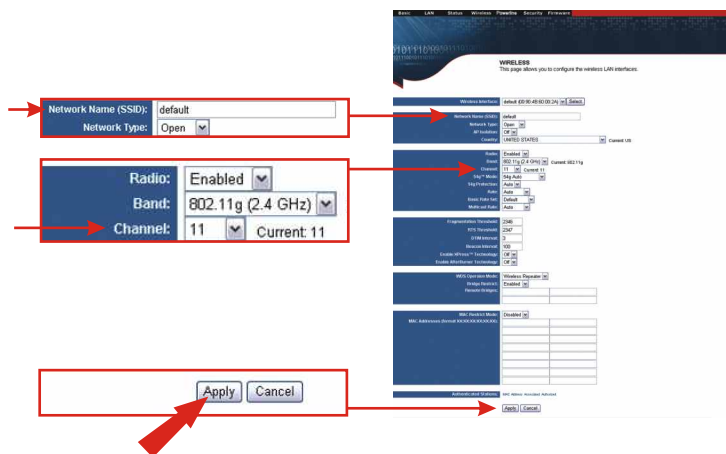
Network Name (SSID): default
Network Type: Open

Radio: Enabled
Band: 802.11g (2.4 GHz)
Channel: 11 Current: 11

Apply Cancel

Basic LAN Status Wireless Powerline Security Firmware

WIRELESS
This page allows you to configure the wireless LAN interfaces.

Wireless Interface: default (00:90:4B:00:00:2A) Select
Network Name (SSID): default
Network Type: Open
AP Isolation: Off
Country: UNITED STATES Current: US

Radio: Enabled
Band: 802.11g (2.4 GHz) Current: 802.11g
Channel: 11 Current: 11
54g™ Mode: 54g Auto
54g Protection: Auto
Rate: Auto
Basic Rate Set: Default
Multicast Rate: Auto

Fragmentation Threshold: 2346
RTS Threshold: 2347
DTIM Interval: 3
Beacon Interval: 100
Enable XPress™ Technology: Off
Enable Afterburner Technology: Off

WDS Operation Mode: Wireless Repeater
Bridge Restrict: Enabled
Remote Bridges:

MAC Restrict Mode: Disabled
MAC Addresses (format XX:XX:XX:XX:XX:XX):

Authenticated Stations: MAC Address Associated Authorized

Apply Cancel